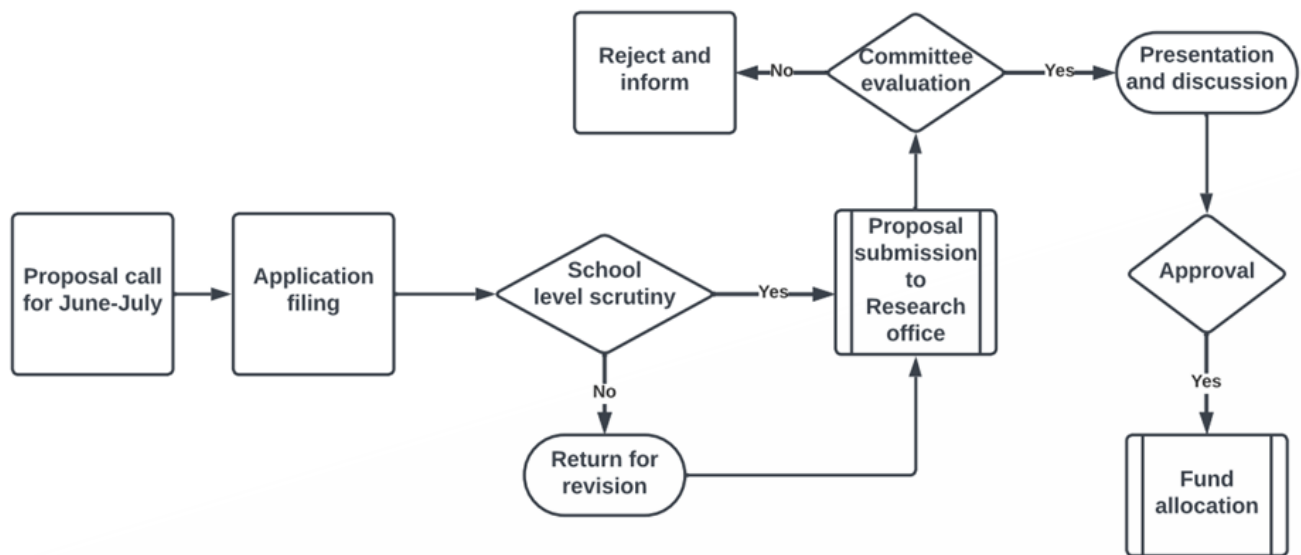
Proposal call for June-July

Application filing

School level scrutiny

Yes

No

Return for revision

Proposal submission to Research office

Committee evaluation

No

Reject and inform

Yes

Presentation and discussion

Approval

Yes

Fund allocation